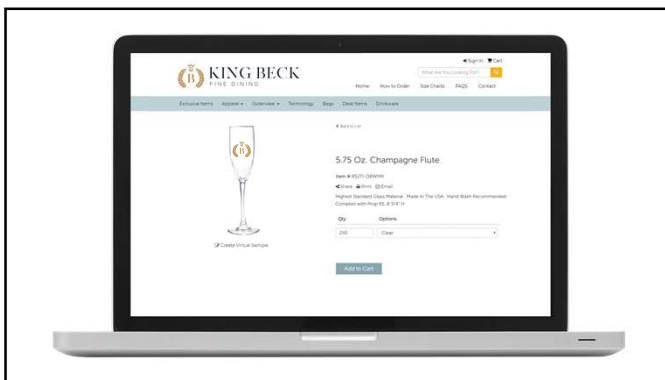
Sign In Cart

KING BECK
FINE DINING

What Are You Looking For?

Home How to Order Size Charts FAQS Contact

Exclusive Items Apparel Outerwear Technology Bags Desk Items Drinkware

Back to List

5.75 Oz. Champagne Flute

Item # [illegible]

Share Print Email

Highest Standard Glass Material . Made In The USA . Hand Wash Recommended. Complies with Prop 65. 8 3/4" H

Qty Options

250 Clear

Add to Cart

Create Virtual Sample